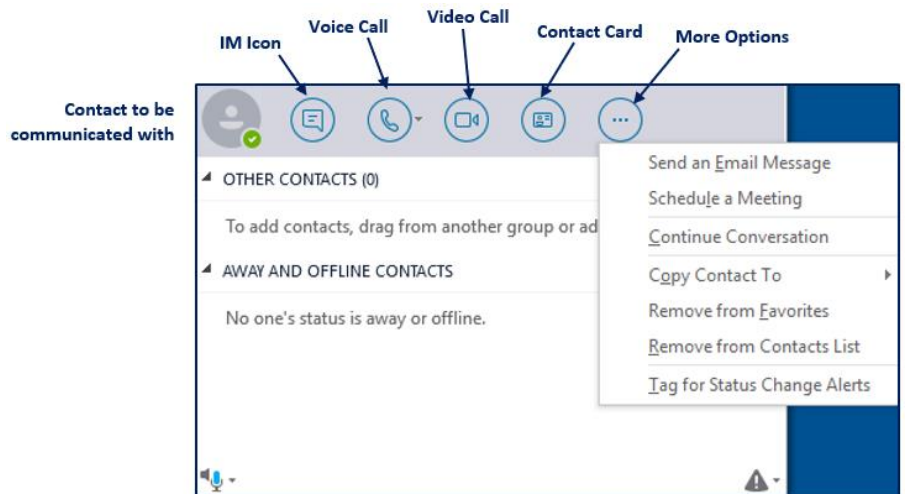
Voice Call

Video Call

Contact Card

IM Icon

More Options

Contact to be communicated with

OTHER CONTACTS (0)

To add contacts, drag from another group or ad

AWAY AND OFFLINE CONTACTS

No one's status is away or offline.

Send an Email Message

Schedule a Meeting

Continue Conversation

Copy Contact To

Remove from Favorites

Remove from Contacts List

Tag for Status Change Alerts